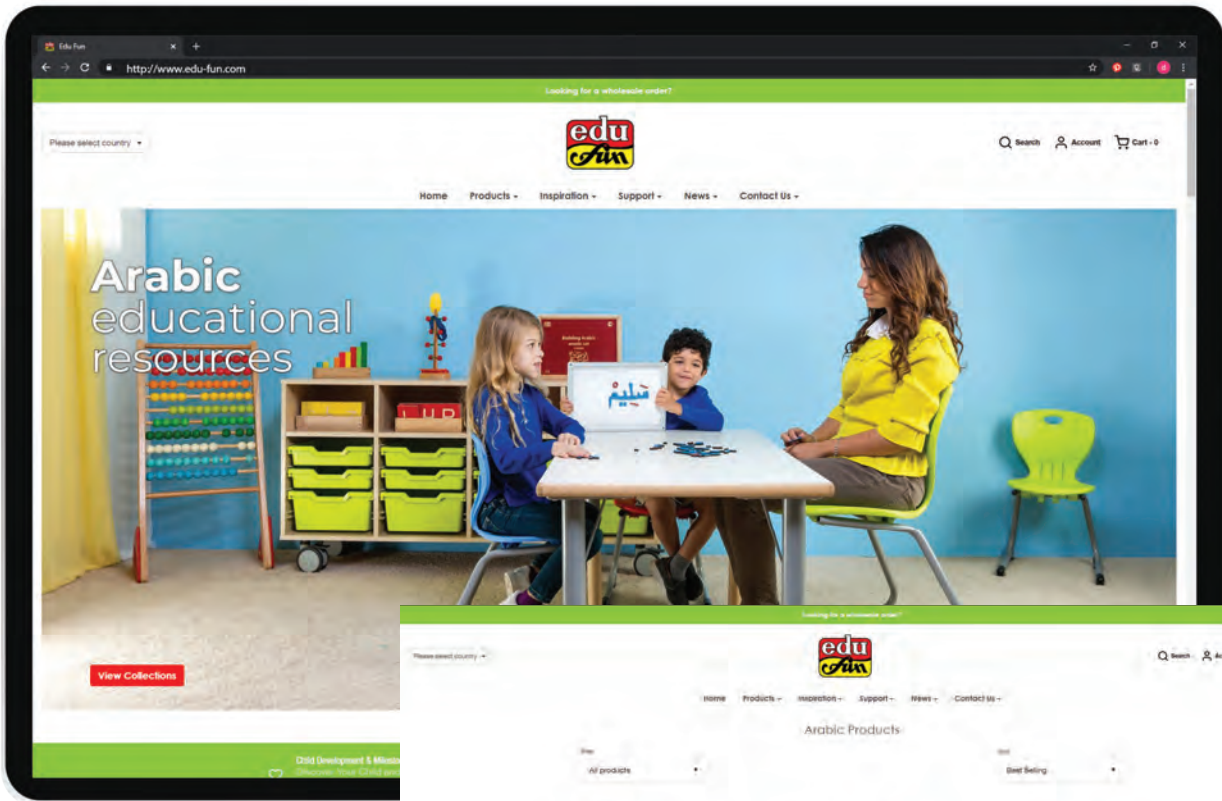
Edu Fun

http://www.edu-fun.com

Looking for a wholesale order?

Please select country

edu fun

Search Account Cart - 0

Home Products Inspiration Support News Contact Us

Arabic educational resources

سَلِيم

View Collections

Child Development & Milestones
Discover Your Child and

Looking for a wholesale order?

Please select country

edu fun

Search Ac

Home Products Inspiration Support News Contact Us

Arabic Products

Filter
All products

Sort
Best Selling